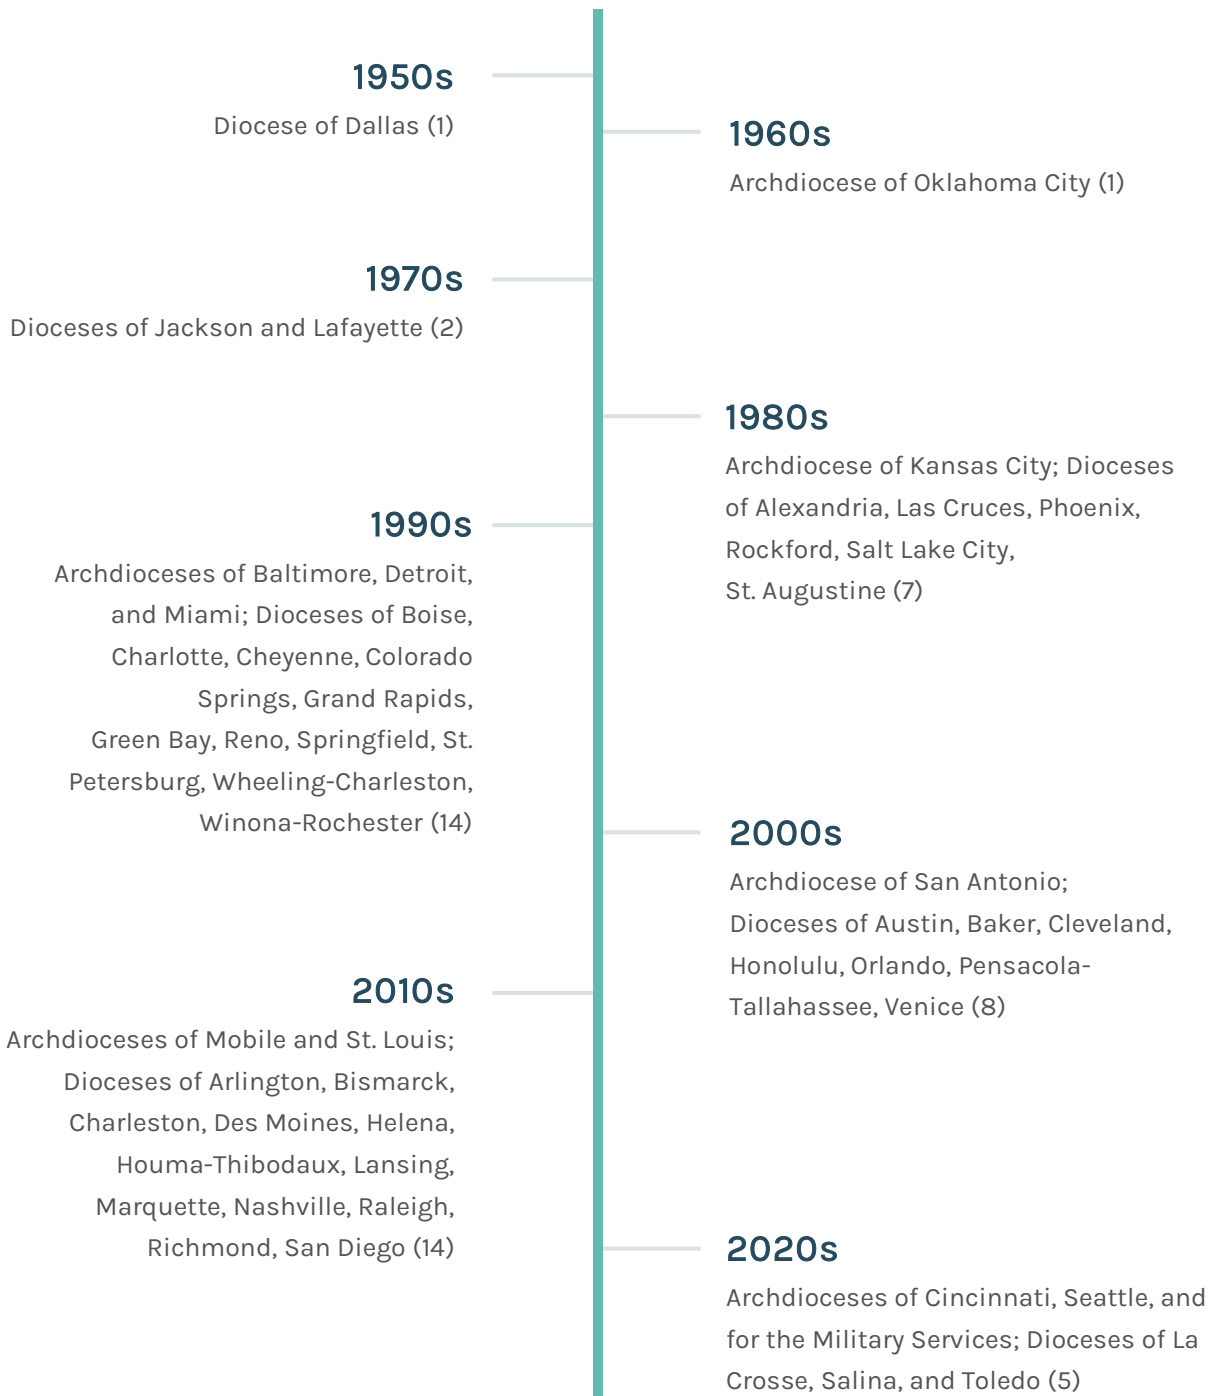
1950s
Diocese of Dallas (1)

1960s
Archdiocese of Oklahoma City (1)

1970s
Dioceses of Jackson and Lafayette (2)

1980s
Archdiocese of Kansas City; Dioceses of Alexandria, Las Cruces, Phoenix, Rockford, Salt Lake City, St. Augustine (7)

1990s
Archdioceses of Baltimore, Detroit, and Miami; Dioceses of Boise, Charlotte, Cheyenne, Colorado Springs, Grand Rapids, Green Bay, Reno, Springfield, St. Petersburg, Wheeling-Charleston, Winona-Rochester (14)

2000s
Archdiocese of San Antonio; Dioceses of Austin, Baker, Cleveland, Honolulu, Orlando, Pensacola-Tallahassee, Venice (8)

2010s
Archdioceses of Mobile and St. Louis; Dioceses of Arlington, Bismarck, Charleston, Des Moines, Helena, Houma-Thibodaux, Lansing, Marquette, Nashville, Raleigh, Richmond, San Diego (14)

2020s
Archdioceses of Cincinnati, Seattle, and for the Military Services; Dioceses of La Crosse, Salina, and Toledo (5)